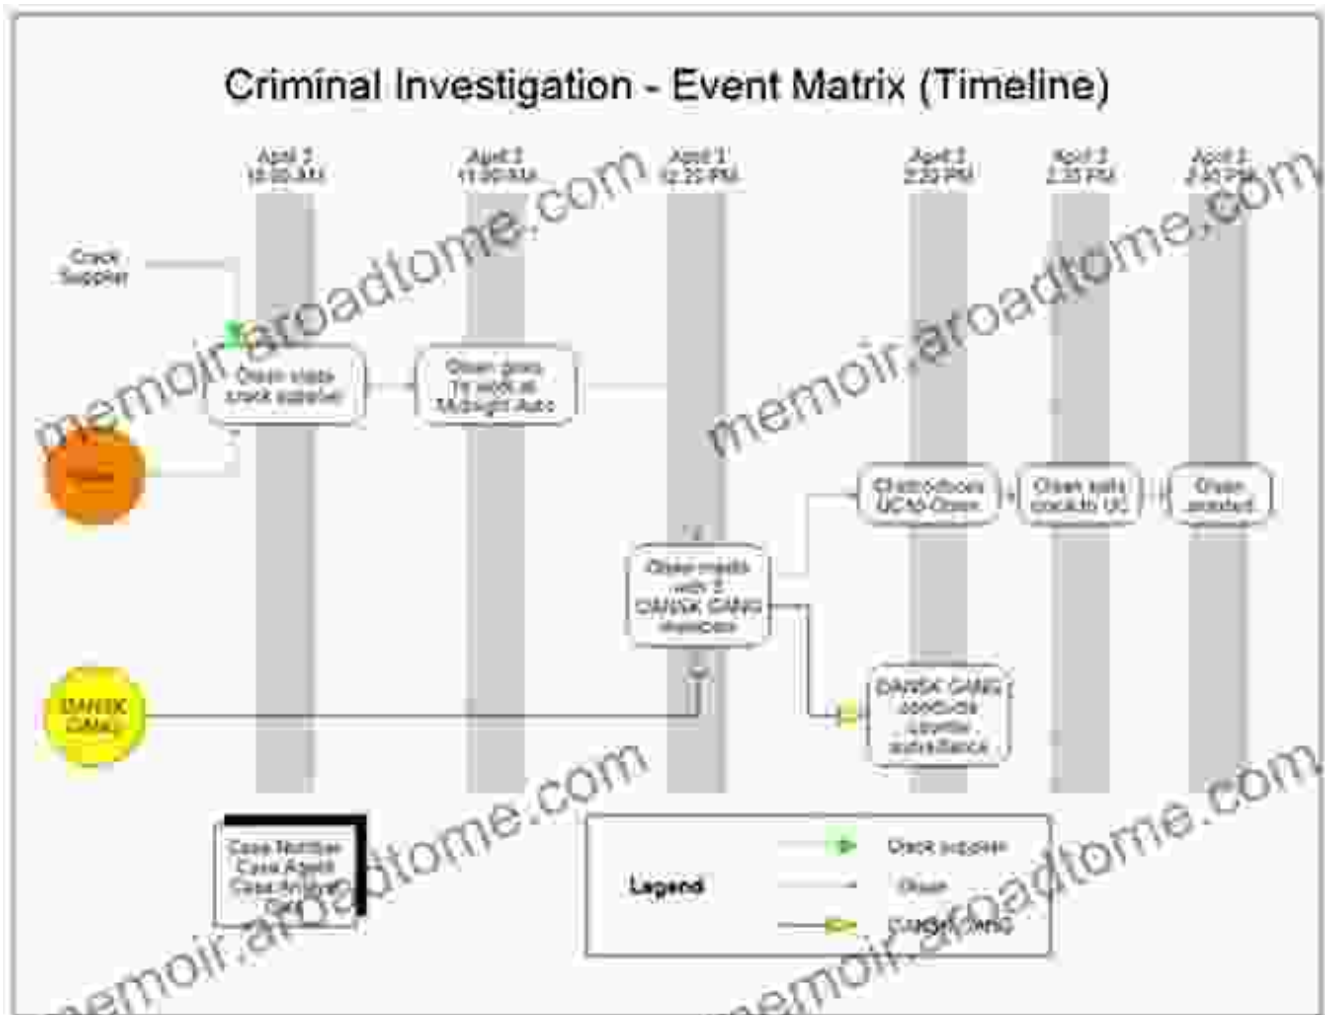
Criminal Investigation - Event Matrix (Timeline)

memoir.aroadtome.com

April 2 10:00 AM

April 2 11:00 AM

April 2 12:20 PM

April 2 2:20 PM

April 2 2:35 PM

April 2 4:30 PM

Crack Supplier

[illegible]

Olsen visits crack supplier

Olsen goes to work at Midnight Auto

Distributions UCA to Olsen

Olsen sells cocaine UC

Olsen arrested

Olsen meets with 2 DANSK CANG members

DANSK CANG

DANSK CANG conducts counter surveillance

Case Number
Case Agent
Case Analyst
Date

Legend

Crack supplier

Olsen

DANSK CANG